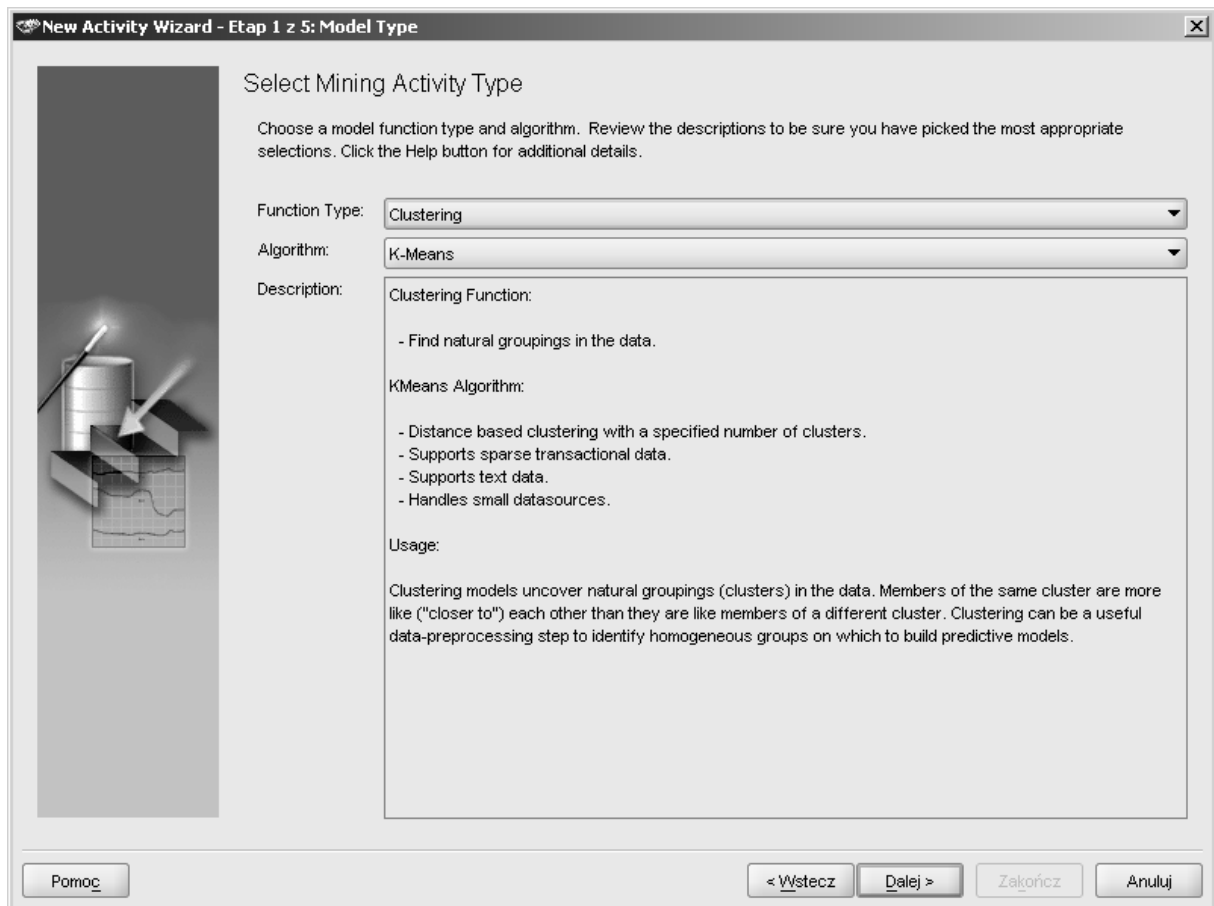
New Activity Wizard - Etap 1 z 5: Model Type

Select Mining Activity Type

Choose a model function type and algorithm. Review the descriptions to be sure you have picked the most appropriate selections. Click the Help button for additional details.

Function Type: Clustering

Algorithm: K-Means

Description: Clustering Function:

- Find natural groupings in the data.

KMeans Algorithm:

- Distance based clustering with a specified number of clusters.
- Supports sparse transactional data.
- Supports text data.
- Handles small datasources.

Usage:

Clustering models uncover natural groupings (clusters) in the data. Members of the same cluster are more like ("closer to") each other than they are like members of a different cluster. Clustering can be a useful data-preprocessing step to identify homogeneous groups on which to build predictive models.

Pomoc

< Wstecz

Dalej >

Zakończ

Anuluj